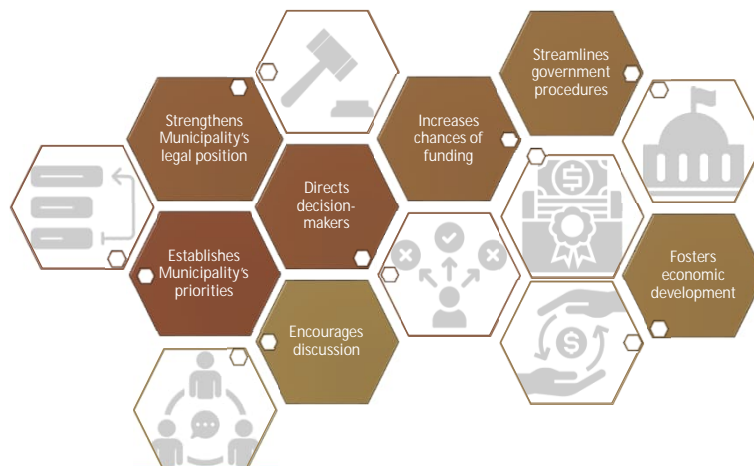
Streamlines government procedures

Strengthens Municipality's legal position

Increases chances of funding

Directs decision-makers

Establishes Municipality's priorities

Fosters economic development

Encourages discussion